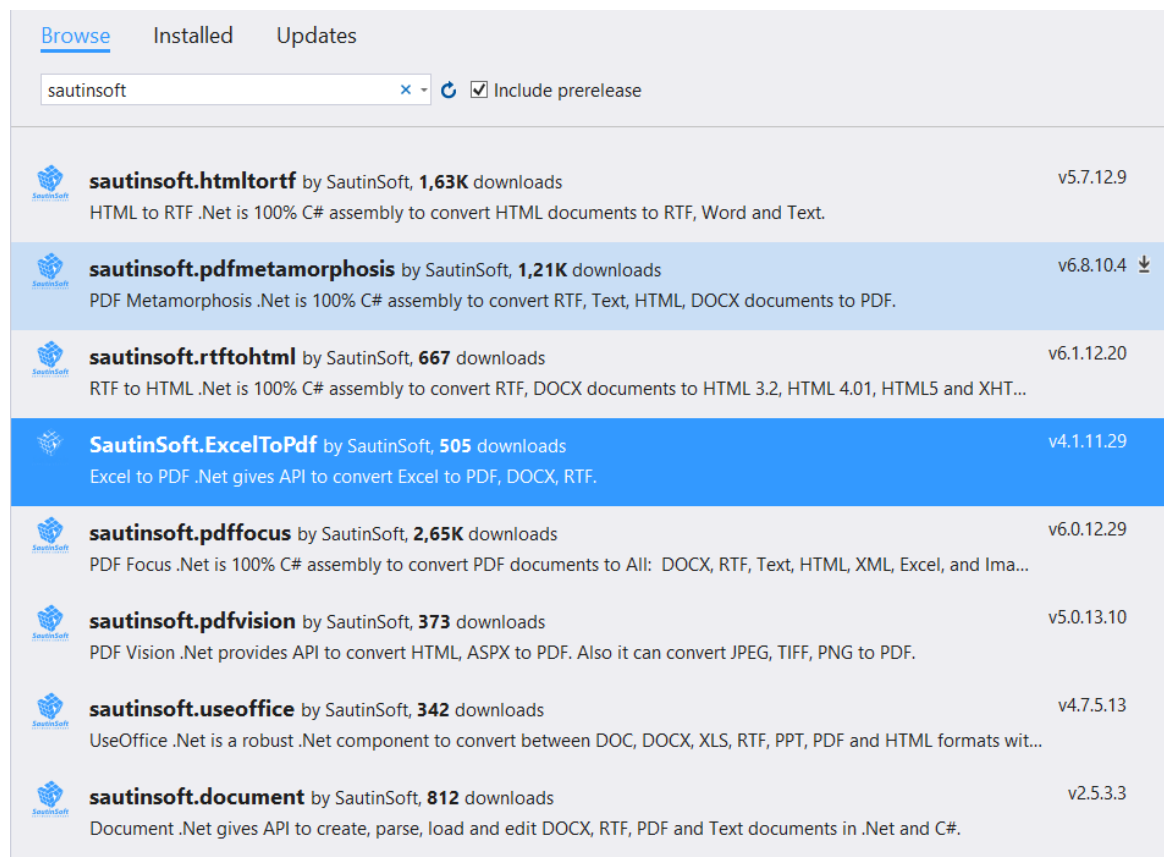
Browse Installed Updates

sautinsoft × Include prerelease

SautinSoft
sautinsoft.htmltortf by SautinSoft, 1,63K downloads
HTML to RTF .Net is 100% C# assembly to convert HTML documents to RTF, Word and Text.
v5.7.12.9

SautinSoft
sautinsoft.pdfmetamorphosis by SautinSoft, 1,21K downloads
PDF Metamorphosis .Net is 100% C# assembly to convert RTF, Text, HTML, DOCX documents to PDF.
v6.8.10.4

SautinSoft
sautinsoft.rtftohtml by SautinSoft, 667 downloads
RTF to HTML .Net is 100% C# assembly to convert RTF, DOCX documents to HTML 3.2, HTML 4.01, HTML5 and XHT...
v6.1.12.20

SautinSoft.ExcelToPdf by SautinSoft, 505 downloads
Excel to PDF .Net gives API to convert Excel to PDF, DOCX, RTF.
v4.1.11.29

SautinSoft
sautinsoft.pdffocus by SautinSoft, 2,65K downloads
PDF Focus .Net is 100% C# assembly to convert PDF documents to All: DOCX, RTF, Text, HTML, XML, Excel, and Ima...
v6.0.12.29

SautinSoft
sautinsoft.pdfvision by SautinSoft, 373 downloads
PDF Vision .Net provides API to convert HTML, ASPX to PDF. Also it can convert JPEG, TIFF, PNG to PDF.
v5.0.13.10

SautinSoft
sautinsoft.useoffice by SautinSoft, 342 downloads
UseOffice .Net is a robust .Net component to convert between DOC, DOCX, XLS, RTF, PPT, PDF and HTML formats wit...
v4.7.5.13

SautinSoft
sautinsoft.document by SautinSoft, 812 downloads
Document .Net gives API to create, parse, load and edit DOCX, RTF, PDF and Text documents in .Net and C#.
v2.5.3.3